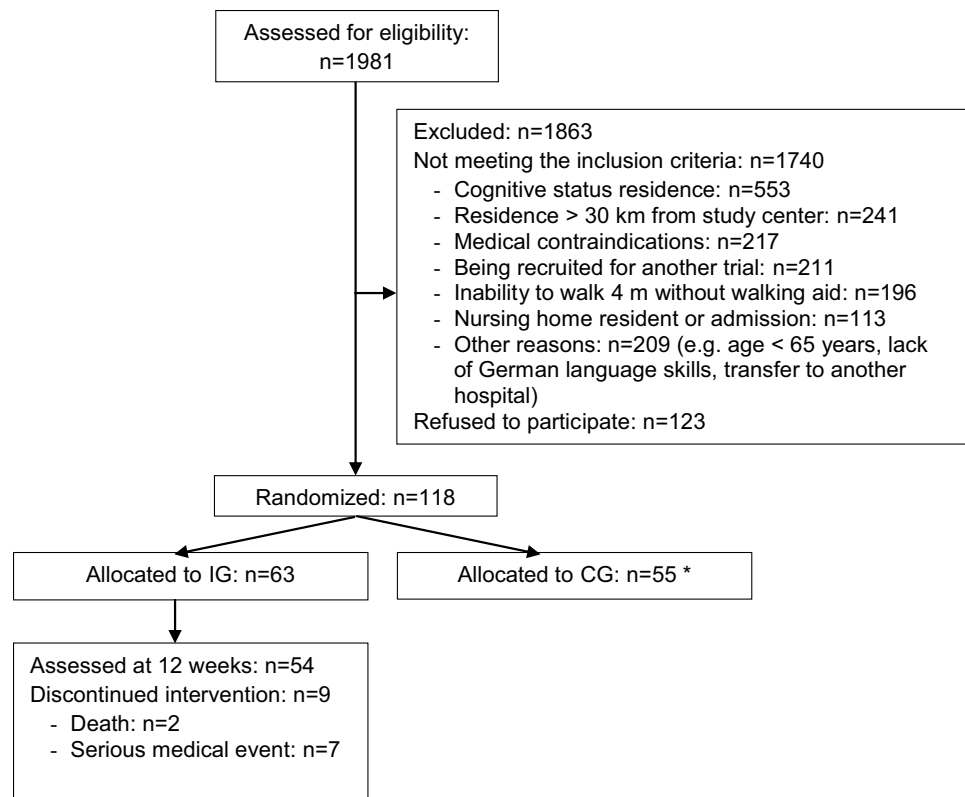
Assessed for eligibility:
n=1981

Excluded: n=1863
Not meeting the inclusion criteria: n=1740
- Cognitive status residence: n=553
- Residence > 30 km from study center: n=241
- Medical contraindications: n=217
- Being recruited for another trial: n=211
- Inability to walk 4 m without walking aid: n=196
- Nursing home resident or admission: n=113
- Other reasons: n=209 (e.g. age < 65 years, lack of German language skills, transfer to another hospital)
Refused to participate: n=123

Randomized: n=118

Allocated to IG: n=63

Allocated to CG: n=55 *

Assessed at 12 weeks: n=54
Discontinued intervention: n=9
- Death: n=2
- Serious medical event: n=7